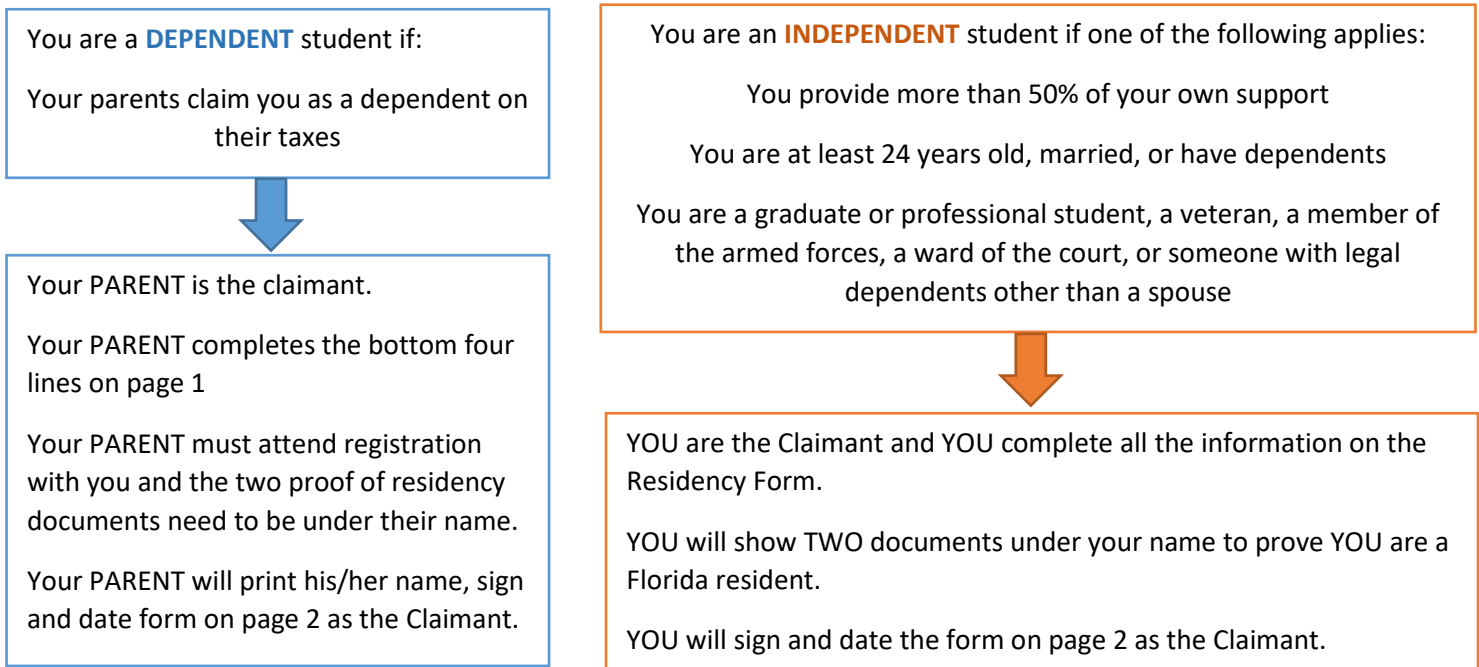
You are a **DEPENDENT** student if:

Your parents claim you as a dependent on their taxes

Your PARENT is the claimant.

Your PARENT completes the bottom four lines on page 1

Your PARENT must attend registration with you and the two proof of residency documents need to be under their name.

Your PARENT will print his/her name, sign and date form on page 2 as the Claimant.

You are an **INDEPENDENT** student if one of the following applies:

You provide more than 50% of your own support

You are at least 24 years old, married, or have dependents

You are a graduate or professional student, a veteran, a member of the armed forces, a ward of the court, or someone with legal dependents other than a spouse

YOU are the Claimant and YOU complete all the information on the Residency Form.

YOU will show TWO documents under your name to prove YOU are a Florida resident.

YOU will sign and date the form on page 2 as the Claimant.